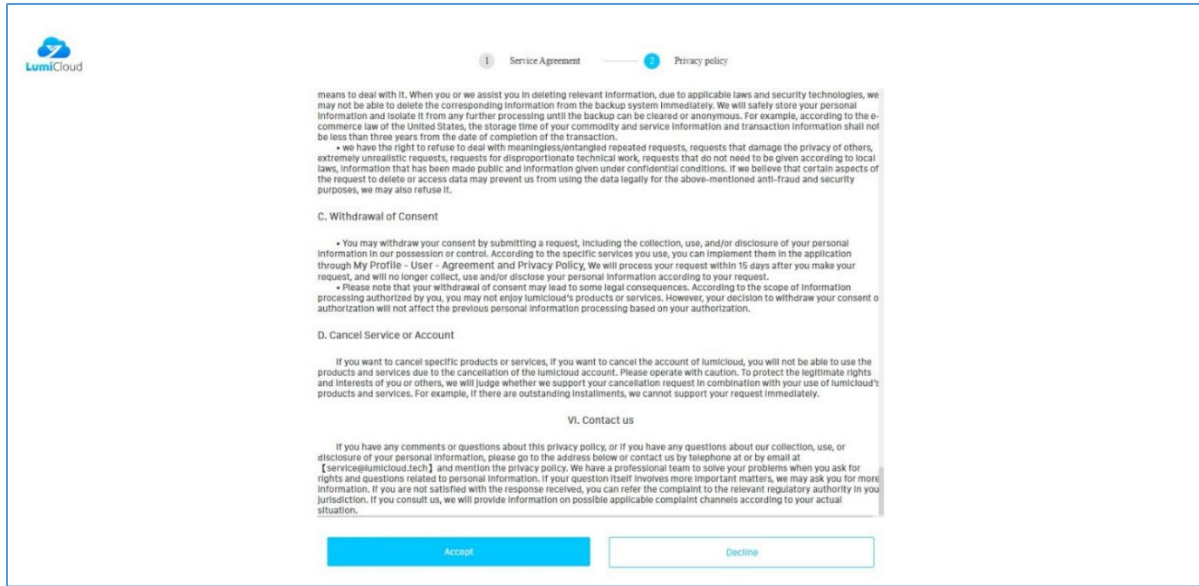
LumiCloud

1 Service Agreement

2 Privacy policy

means to deal with it. When you or we assist you in deleting relevant information, due to applicable laws and security technologies, we may not be able to delete the corresponding information from the backup system immediately. We will safely store your personal information and isolate it from any further processing until the backup can be cleared or anonymous. For example, according to the e-commerce law of the United States, the storage time of your commodity and service information and transaction information shall not be less than three years from the date of completion of the transaction.

• we have the right to refuse to deal with meaningless/entangled repeated requests, requests that damage the privacy of others, extremely unrealistic requests, requests for disproportionate technical work, requests that do not need to be given according to local laws, information that has been made public and information given under confidential conditions. If we believe that certain aspects of the request to delete or access data may prevent us from using the data legally for the above-mentioned anti-fraud and security purposes, we may also refuse it.

C. Withdrawal of Consent

• You may withdraw your consent by submitting a request, including the collection, use, and/or disclosure of your personal information in our possession or control. According to the specific services you use, you can implement them in the application through My Profile - User - Agreement and Privacy Policy, We will process your request within 15 days after you make your request, and will no longer collect, use and/or disclose your personal information according to your request.

• Please note that your withdrawal of consent may lead to some legal consequences. According to the scope of information processing authorized by you, you may not enjoy lumicloud's products or services. However, your decision to withdraw your consent o authorization will not affect the previous personal information processing based on your authorization.

D. Cancel Service or Account

If you want to cancel specific products or services, if you want to cancel the account of lumicloud, you will not be able to use the products and services due to the cancellation of the lumicloud account. Please operate with caution. To protect the legitimate rights and interests of you or others, we will judge whether we support your cancellation request in combination with your use of lumicloud's products and services. For example, if there are outstanding installments, we cannot support your request immediately.

VI. Contact us

If you have any comments or questions about this privacy policy, or if you have any questions about our collection, use, or disclosure of your personal information, please go to the address below or contact us by telephone at or by email at 【service@lumicloud.tech】 and mention the privacy policy. We have a professional team to solve your problems when you ask for rights and questions related to personal information. If your question itself involves more important matters, we may ask you for more information. If you are not satisfied with the response received, you can refer the complaint to the relevant regulatory authority in you jurisdiction. If you consult us, we will provide information on possible applicable complaint channels according to your actual situation.

Accept

Decline